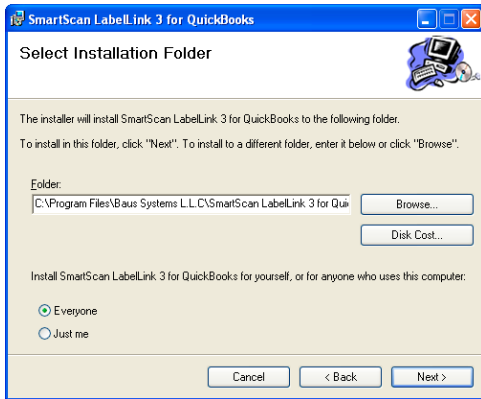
SmartScan LabelLink 3 for QuickBooks

Select Installation Folder

The installer will install SmartScan LabelLink 3 for QuickBooks to the following folder.

To install in this folder, click "Next". To install to a different folder, enter it below or click "Browse".

Folder:

C:\Program Files\Baus Systems L.L.C\SmartScan LabelLink 3 for Qui

Browse...

Disk Cost...

Install SmartScan LabelLink 3 for QuickBooks for yourself, or for anyone who uses this computer:

Everyone

Just me

Cancel

< Back

Next >